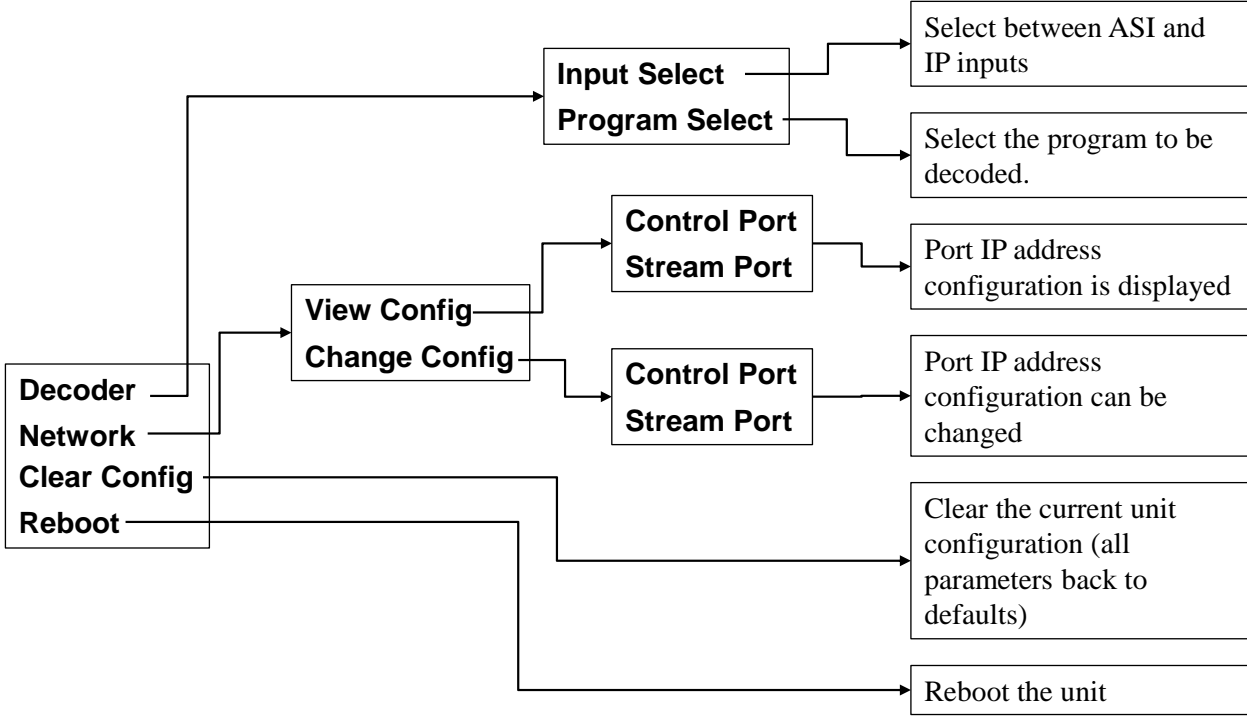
Decoder
Network
Clear Config
Reboot

Input Select
Program Select

Select between ASI and IP inputs

Select the program to be decoded.

View Config
Change Config

Control Port
Stream Port

Port IP address configuration is displayed

Control Port
Stream Port

Port IP address configuration can be changed

Clear the current unit configuration (all parameters back to defaults)

Reboot the unit